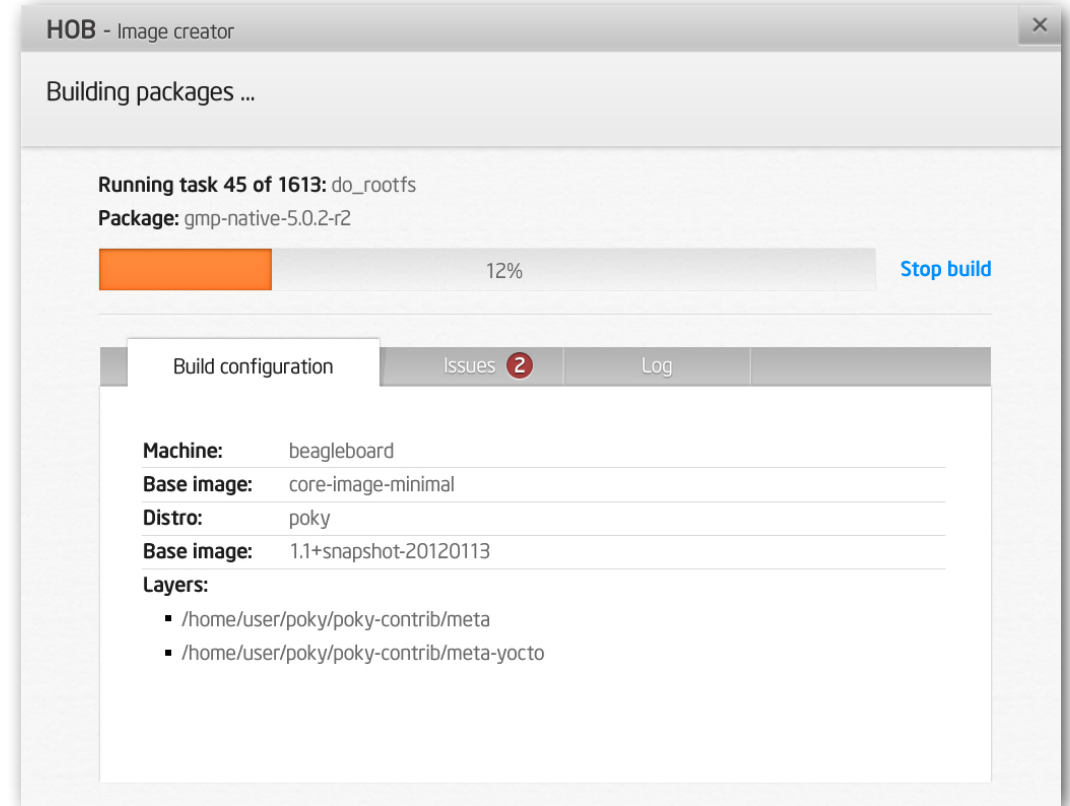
HOB - Image creator ×

Building packages ...

Running task 45 of 1613: do_rootfs
Package: gmp-native-5.0.2-r2

12%

Stop build

Build configuration | Issues 2 | Log

| | |
|---|---|
| Machine: | beagleboard |
| Base image: | core-image-minimal |
| Distro: | poky |
| Base image: | 1.1+snapshot-20120113 |

Layers:
- /home/user/poky/poky-contrib/meta
- /home/user/poky/poky-contrib/meta-yocto